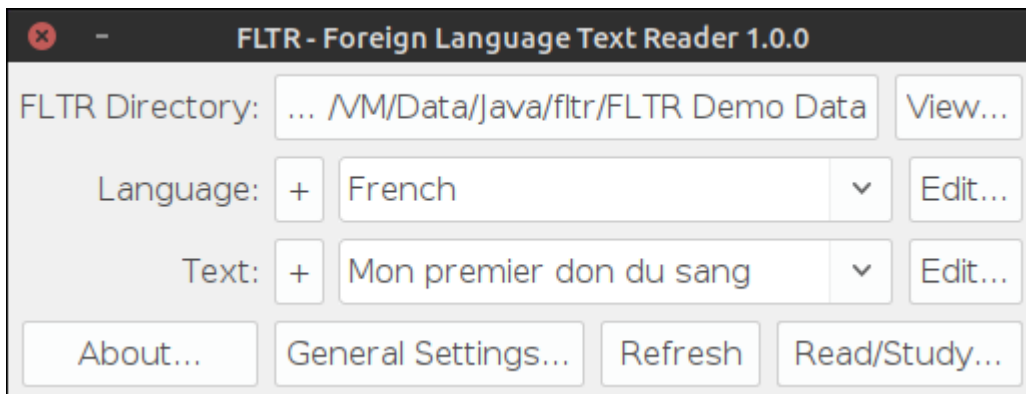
FLTR - Foreign Language Text Reader 1.0.0

FLTR Directory: ... /VM/Data/Java/fltr/FLTR Demo Data View...

Language: + French Edit...

Text: + Mon premier don du sang Edit...

About... General Settings... Refresh Read/Study...